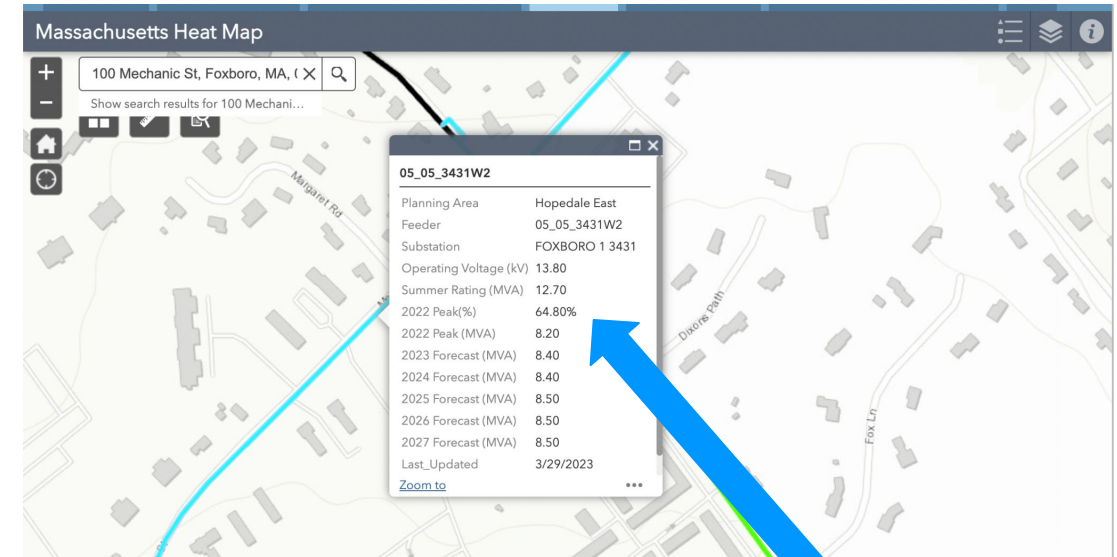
Massachusetts Heat Map

100 Mechanic St, Foxboro, MA, (

Show search results for 100 Mechani...

Margaret Rd

05_05_3431W2

| Planning Area | Hopedale East |
|---|---|
| Feeder | 05_05_3431W2 |
| Substation | FOXBORO 1 3431 |
| Operating Voltage (kV) | 13.80 |
| Summer Rating (MVA) | 12.70 |
| 2022 Peak(%) | 64.80% |
| 2022 Peak (MVA) | 8.20 |
| 2023 Forecast (MVA) | 8.40 |
| 2024 Forecast (MVA) | 8.40 |
| 2025 Forecast (MVA) | 8.50 |
| 2026 Forecast (MVA) | 8.50 |
| 2027 Forecast (MVA) | 8.50 |
| Last_Updated | 3/29/2023 |

Zoom to

Dixons Path

Fox Ln